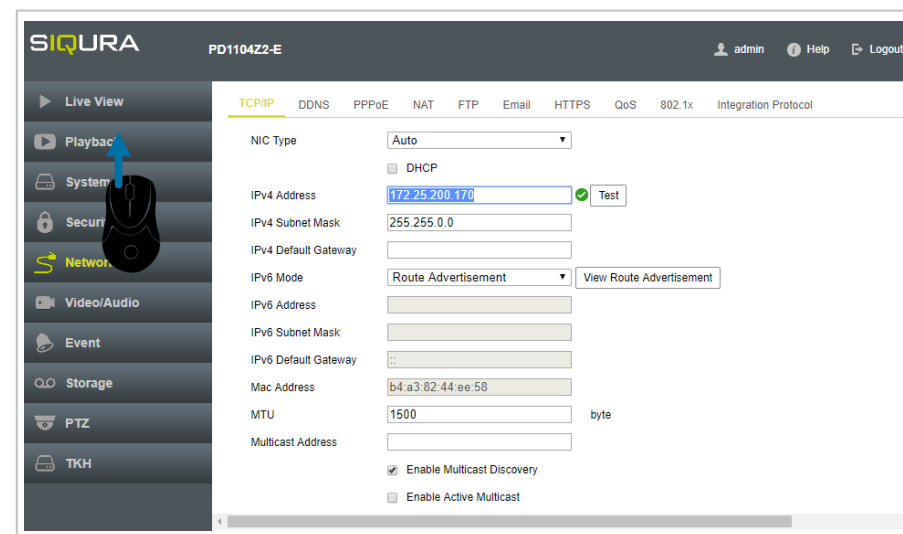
SIQURA PD1104Z2-E admin Help Logout

Live View
Playback
System
Securi
Networ
Video/Audio
Event
Storage
PTZ
TKH

TCP/IP DDNS PPPoE NAT FTP Email HTTPS QoS 802.1x Integration Protocol

NIC Type Auto
DHCP
IPv4 Address 172.25.200.170 Test
IPv4 Subnet Mask 255.255.0.0
IPv4 Default Gateway
IPv6 Mode Route Advertisement View Route Advertisement
IPv6 Address
IPv6 Subnet Mask
IPv6 Default Gateway ::
Mac Address b4:a3:82:44:ee:58
MTU 1500 byte
Multicast Address
Enable Multicast Discovery
Enable Active Multicast